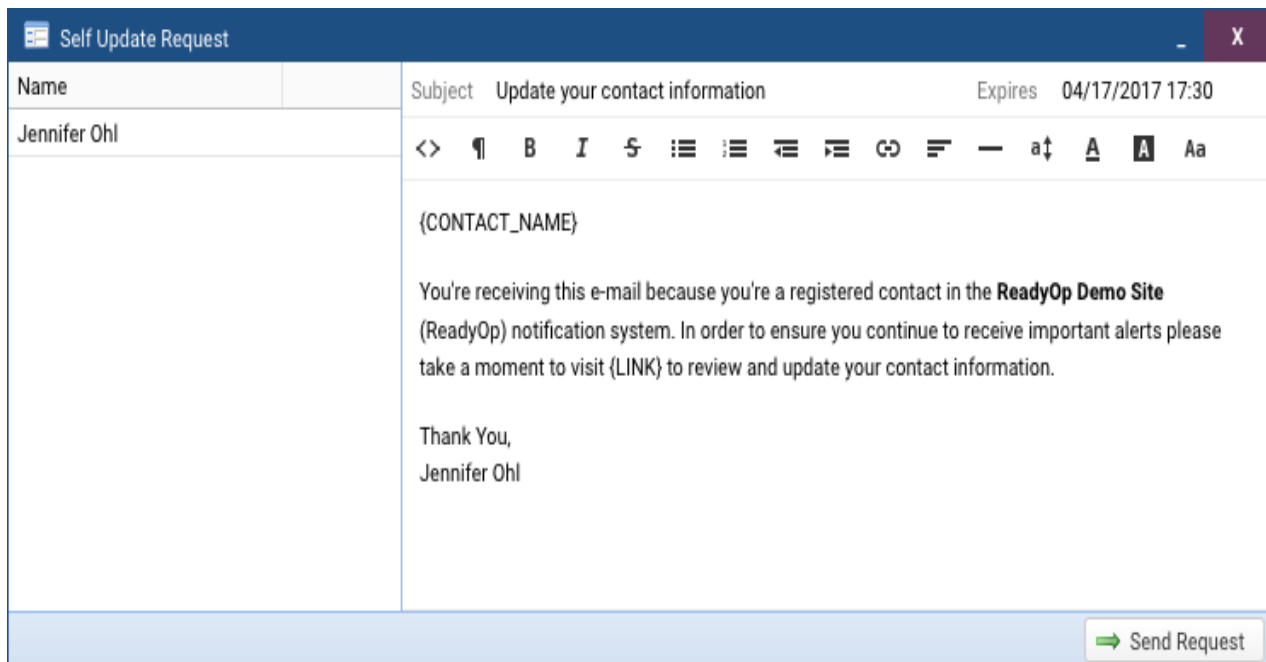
Self Update Request
_ X

Name
Jennifer Ohl

Subject Update your contact information Expires 04/17/2017 17:30

<> ¶ B I S Aa

{CONTACT_NAME}

You're receiving this e-mail because you're a registered contact in the **ReadyOp Demo Site** (ReadyOp) notification system. In order to ensure you continue to receive important alerts please take a moment to visit {LINK} to review and update your contact information.

Thank You,
Jennifer Ohl

Send Request